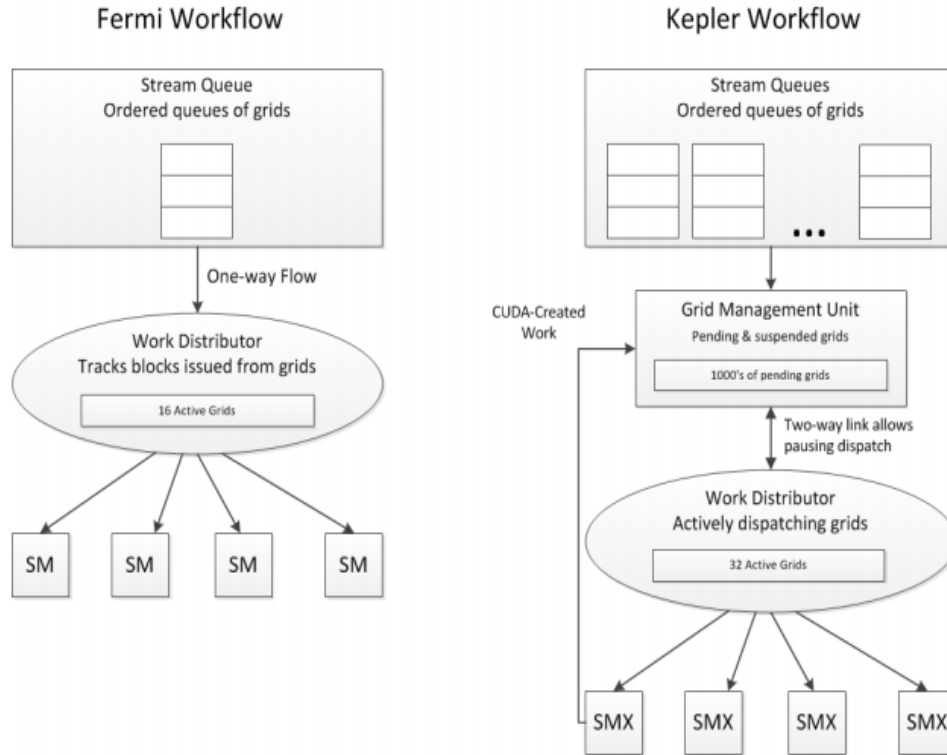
Fermi Workflow

Stream Queue
Ordered queues of grids

One-way Flow

Work Distributor
Tracks blocks issued from grids

16 Active Grids

SM

SM

SM

SM

Kepler Workflow

Stream Queues
Ordered queues of grids

...

CUDA-Created Work

Grid Management Unit
Pending & suspended grids

1000's of pending grids

Two-way link allows pausing dispatch

Work Distributor
Actively dispatching grids

32 Active Grids

SMX

SMX

SMX

SMX